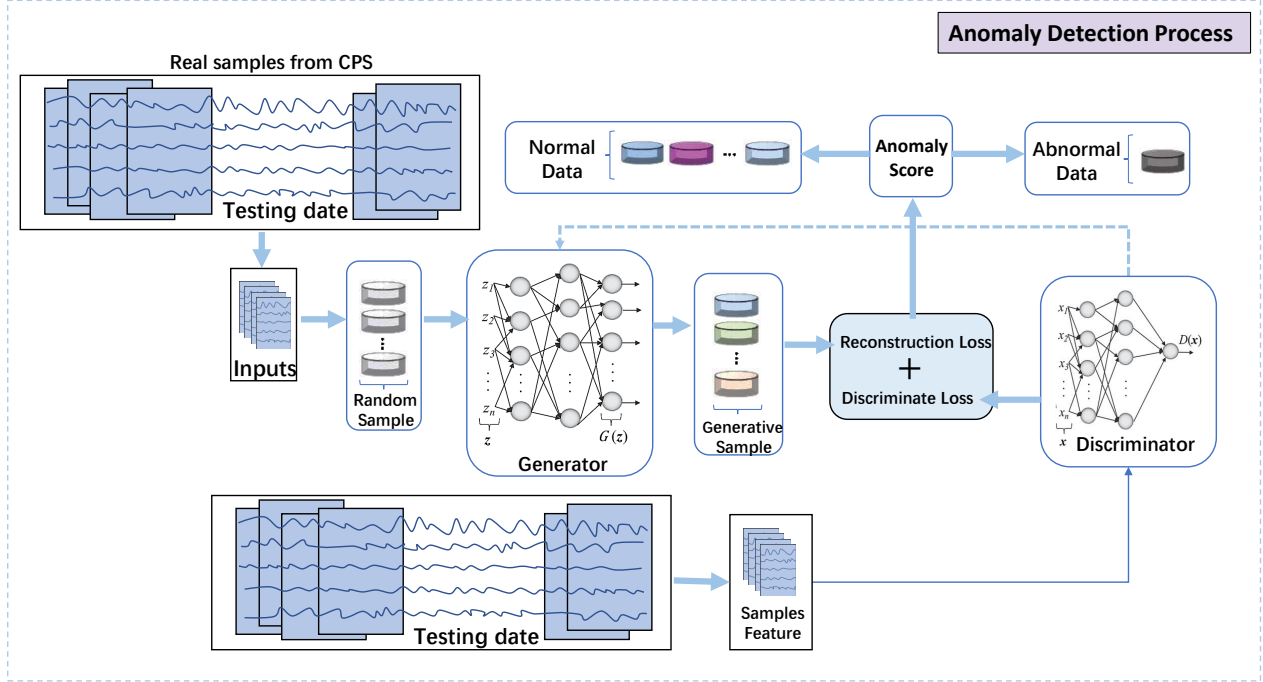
Anomaly Detection Process

Real samples from CPS

Testing date

Normal Data

...

Anomaly Score

Abnormal Data

Inputs

Random Sample

$z_1$
$z_2$
$z_3$
$z_n$
$z$
$G(z)$

Generator

Generative Sample

Reconstruction Loss
+
Discriminate Loss

$x_1$
$x_2$
$x_3$
$x_n$
$x$
$D(x)$

Discriminator

Testing date

Samples Feature